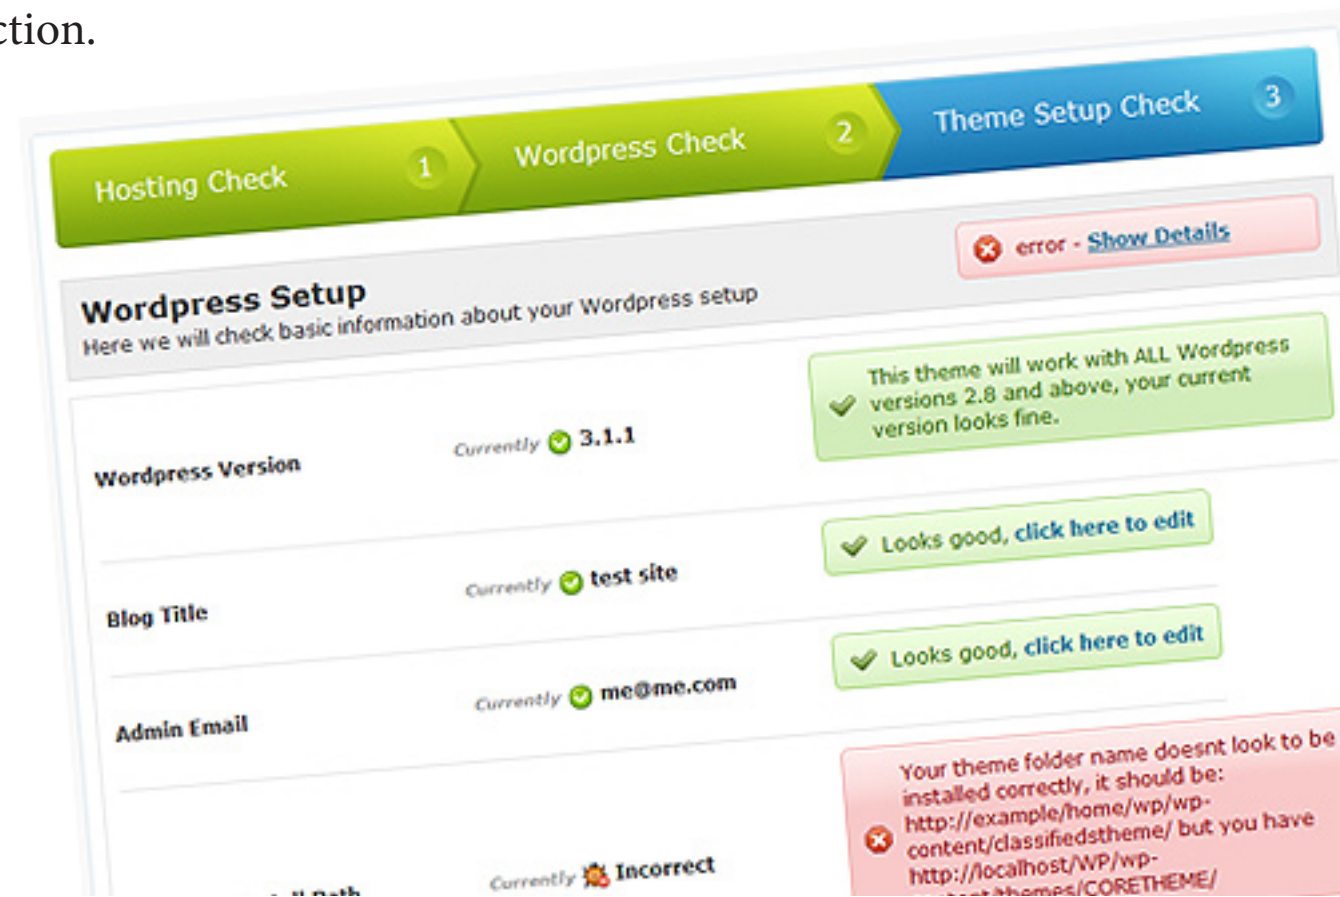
ction.

Hosting Check 1

Wordpress Check 2

Theme Setup Check 3

error - Show Details

Wordpress Setup

Here we will check basic information about your Wordpress setup

Wordpress Version

Currently 3.1.1

This theme will work with ALL Wordpress versions 2.8 and above, your current version looks fine.

Blog Title

Currently test site

Looks good, click here to edit

Admin Email

Currently me@me.com

Looks good, click here to edit

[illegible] Path

Currently Incorrect

Your theme folder name doesnt look to be installed correctly, it should be: http://example/home/wp/wp-content/classifiedstheme/ but you have http://localhost/WP/wp-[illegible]/themes/CORETHEME/